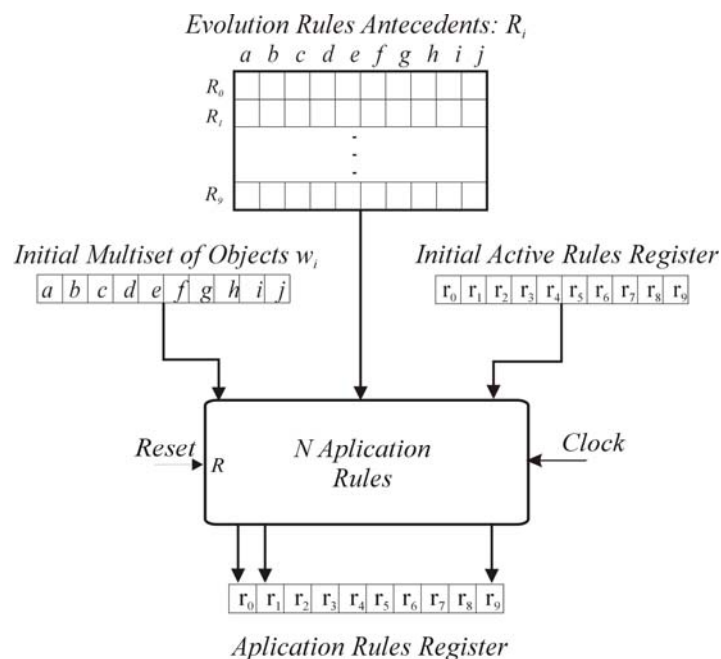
Evolution Rules Antecedents: $R_i$

a b c d e f g h i j

$R_0$
$R_1$
.
.
.
$R_9$

Initial Multiset of Objects $w_i$

| a | b | c | d | e | f | g | h | i | j |
|---|---|---|---|---|---|---|---|---|---|

Initial Active Rules Register

| $r_0$ | $r_1$ | $r_2$ | $r_3$ | $r_4$ | $r_5$ | $r_6$ | $r_7$ | $r_8$ | $r_9$ |
|---|---|---|---|---|---|---|---|---|---|

Reset

R

N Aplication Rules

Clock

| $r_0$ | $r_1$ | $r_2$ | $r_3$ | $r_4$ | $r_5$ | $r_6$ | $r_7$ | $r_8$ | $r_9$ |
|---|---|---|---|---|---|---|---|---|---|

Aplication Rules Register